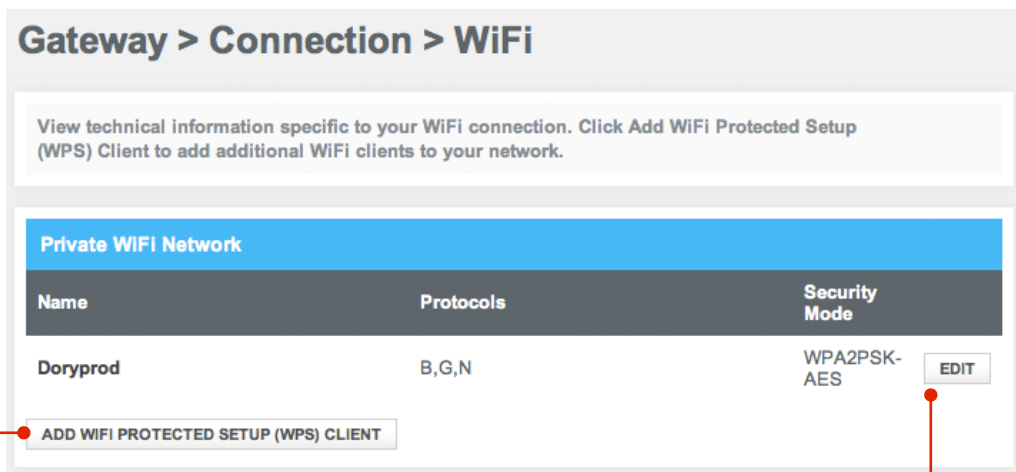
Gateway > Connection > WiFi

View technical information specific to your WiFi connection. Click Add WiFi Protected Setup (WPS) Client to add additional WiFi clients to your network.

Private WiFi Network

| Name | Protocols | Security Mode | |
|---|---|---|---|
| Doryprod | B,G,N | WPA2PSK-AES | EDIT |

ADD WIFI PROTECTED SETUP (WPS) CLIENT